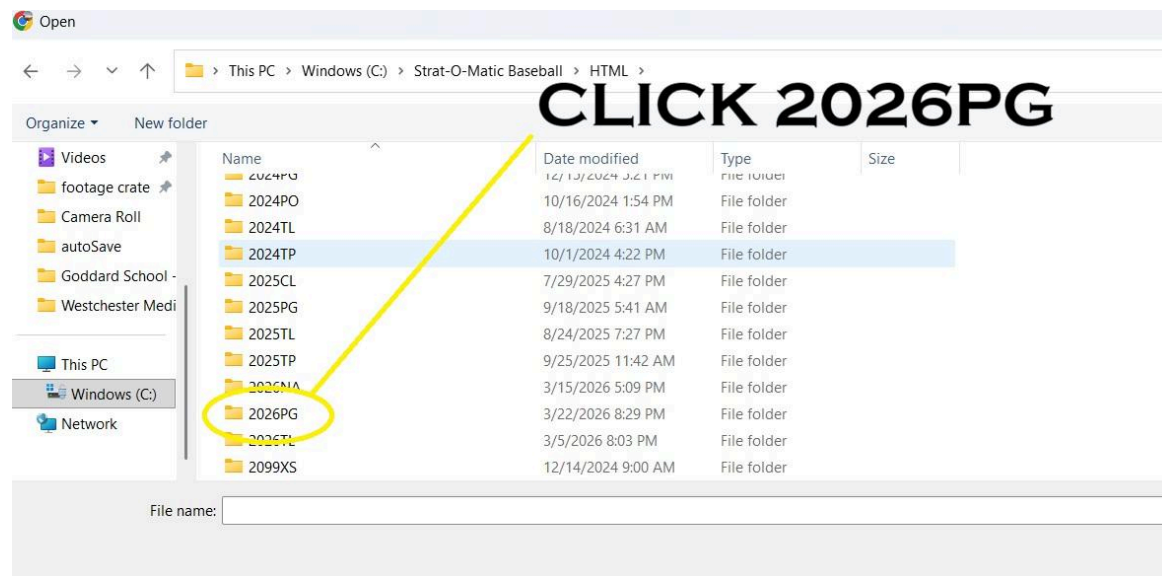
Open

This PC > Windows (C:) > Strat-O-Matic Baseball > HTML >

CLICK 2026PG

Organize ▾ New folder

Videos
footage crate
Camera Roll
autoSave
Goddard School -
Westchester Medi

This PC
Windows (C:)
Network

| Name | Date modified | Type | Size |
|---|---|---|---|
| 2024PG | 12/13/2024 5:21 PM | File folder | |
| 2024PO | 10/16/2024 1:54 PM | File folder | |
| 2024TL | 8/18/2024 6:31 AM | File folder | |
| 2024TP | 10/1/2024 4:22 PM | File folder | |
| 2025CL | 7/29/2025 4:27 PM | File folder | |
| 2025PG | 9/18/2025 5:41 AM | File folder | |
| 2025TL | 8/24/2025 7:27 PM | File folder | |
| 2025TP | 9/25/2025 11:42 AM | File folder | |
| 2026NA | 3/15/2026 5:09 PM | File folder | |
| 2026PG | 3/22/2026 8:29 PM | File folder | |
| 2026TL | 3/5/2026 8:03 PM | File folder | |
| 2099XS | 12/14/2024 9:00 AM | File folder | |

File name: